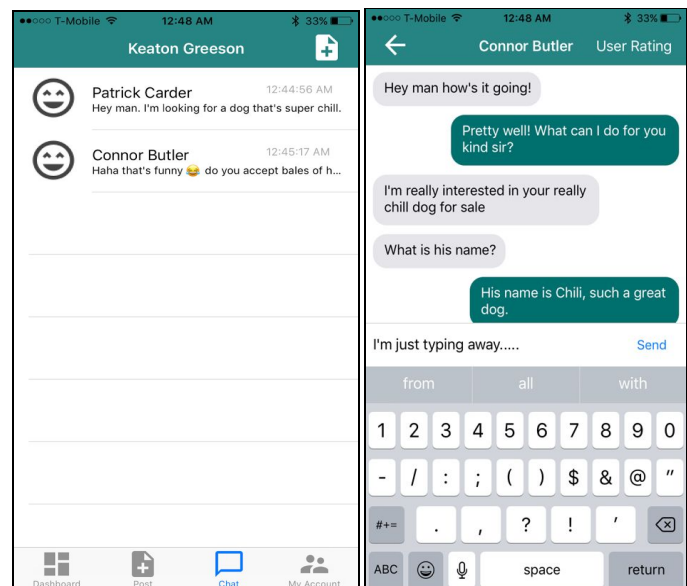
●●○○○ T-Mobile 12:48 AM 33%

Keaton Greeson

Patrick Carder 12:44:56 AM
Hey man. I'm looking for a dog that's super chill.

Connor Butler 12:45:17 AM
Haha that's funny 😂 do you accept bales of h...

Dashboard Post Chat My Account

●●○○○ T-Mobile 12:48 AM 33%

Connor Butler User Rating

Hey man how's it going!

Pretty well! What can I do for you kind sir?

I'm really interested in your really chill dog for sale

What is his name?

His name is Chili, such a great dog.

I'm just typing away.....

Send

from all with

1 2 3 4 5 6 7 8 9 0

- / : ; ( ) $ & @ "

#+= . , ? ! '

ABC space return